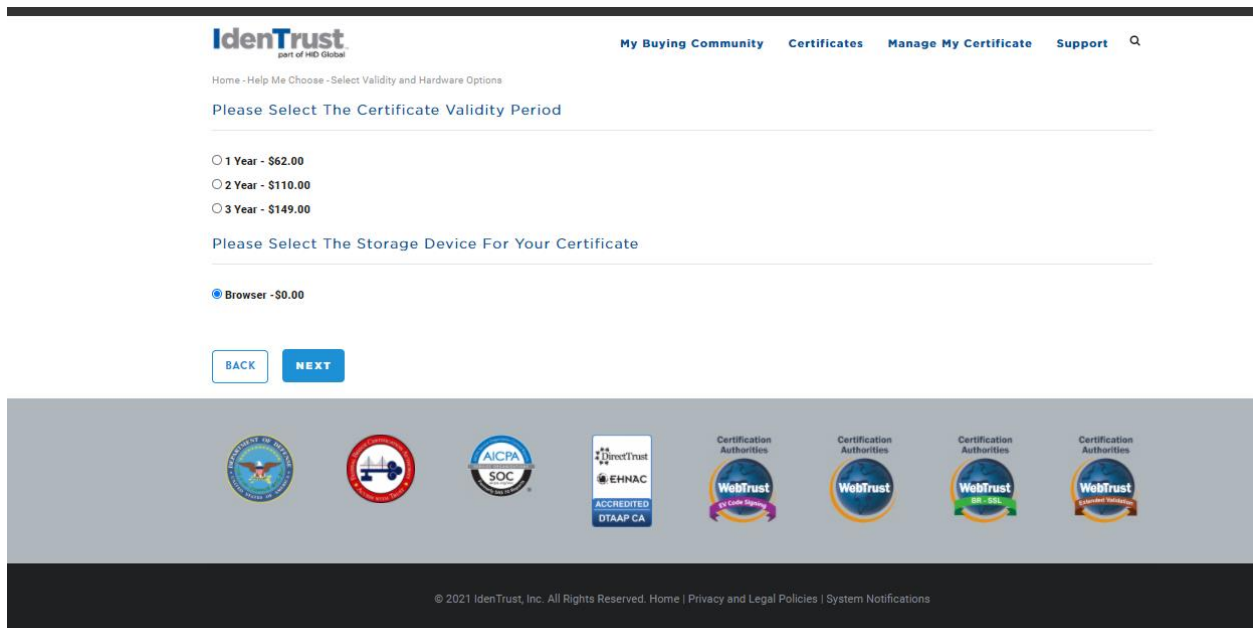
IdenTrust
part of HID Global

My Buying Community Certificates Manage My Certificate Support

Home - Help Me Choose - Select Validity and Hardware Options

Please Select The Certificate Validity Period

1 Year - \$62.00
2 Year - \$110.00
3 Year - \$149.00

Please Select The Storage Device For Your Certificate

Browser -\$0.00

BACK NEXT

DEPARTMENT OF DEFENSE UNITED STATES OF AMERICA

ACCESS WITH TRUST

AICPA SOC

DirectTrust
EHNAC
ACCREDITED
DTAAP CA

Certification Authorities WebTrust EV Code Signing

Certification Authorities WebTrust

Certification Authorities WebTrust BR - SSL

Certification Authorities WebTrust Extended Validation

© 2021 IdenTrust, Inc. All Rights Reserved. Home | Privacy and Legal Policies | System Notifications